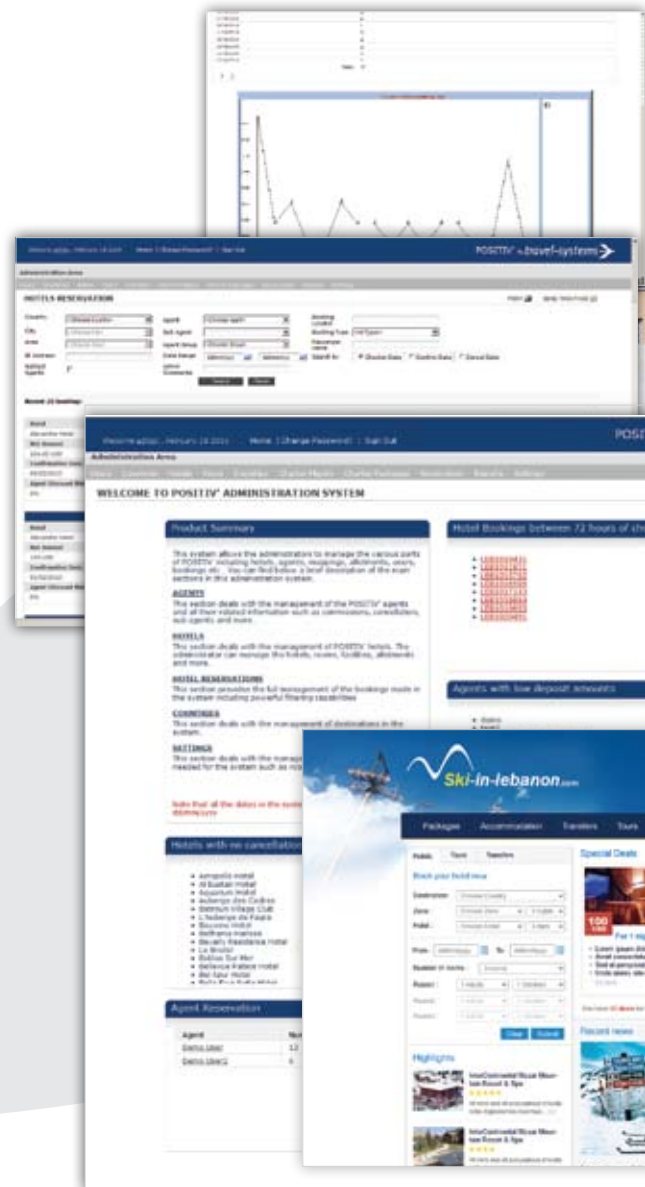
POSITIV' travel-systems

Administration Area

HOTELS RESERVATION

Country:
City:
Area:
Agent
Sub Agent
Agent Group
Booking Type
Search for

Search

Welcome | Home | Change Password | Sign Out

Administration Area

WELCOME TO POSITIV' ADMINISTRATION SYSTEM

Product Summary

This system allows the administrators to manage the various parts of POSITIV' including hotels, agents, mappings, allotments, users, bookings etc. You can find below a brief description of the main sections in this administration system.

AGENTS
This section deals with the management of the POSITIV' agents and all their related information such as commissions, controllers, sub agents and more.

HOTELS
This section deals with the management of POSITIV' hotels. The administrator can manage the hotels, rooms, facilities, allotments and more.

HOTEL RESERVATIONS
This section provides the full management of the bookings made in the system including powerful filtering capabilities

COUNTRIES
This section deals with the management of destinations in the system.

SETTINGS
This section deals with the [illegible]

Hotel Bookings between 72 hours of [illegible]

Agents with low deposit amounts

Hotels with no cancellation

aeropolis hotel
Al Bustan Hotel
Aquarium Hotel
auberge des Cedres
Batroun Village Club
L'Auberge de Faqra
Bayview Hotel
Bellevue Hotel
Beverly Residence Hotel
Le Bristol
Byblos Sur Mer
bellevue Palace Hotel
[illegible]

Agent Reservation

| Agent | Nu |
|---|---|
| Demo User | 12 |
| Demo User2 | 6 |

Ski-in-lebanon.com

Packages | Accommodation | Transfers | Tours

Hotels | Tours | Transfers

Book your hotel now

Destination:
Zone:
Hotel:
From: To:
Number of rooms:

Clear | Submit

Highlights

InterContinental Mzaar Mountain Resort & Spa

InterContinental Mzaar Mountain Resort & Spa

Special Deals

Recent news